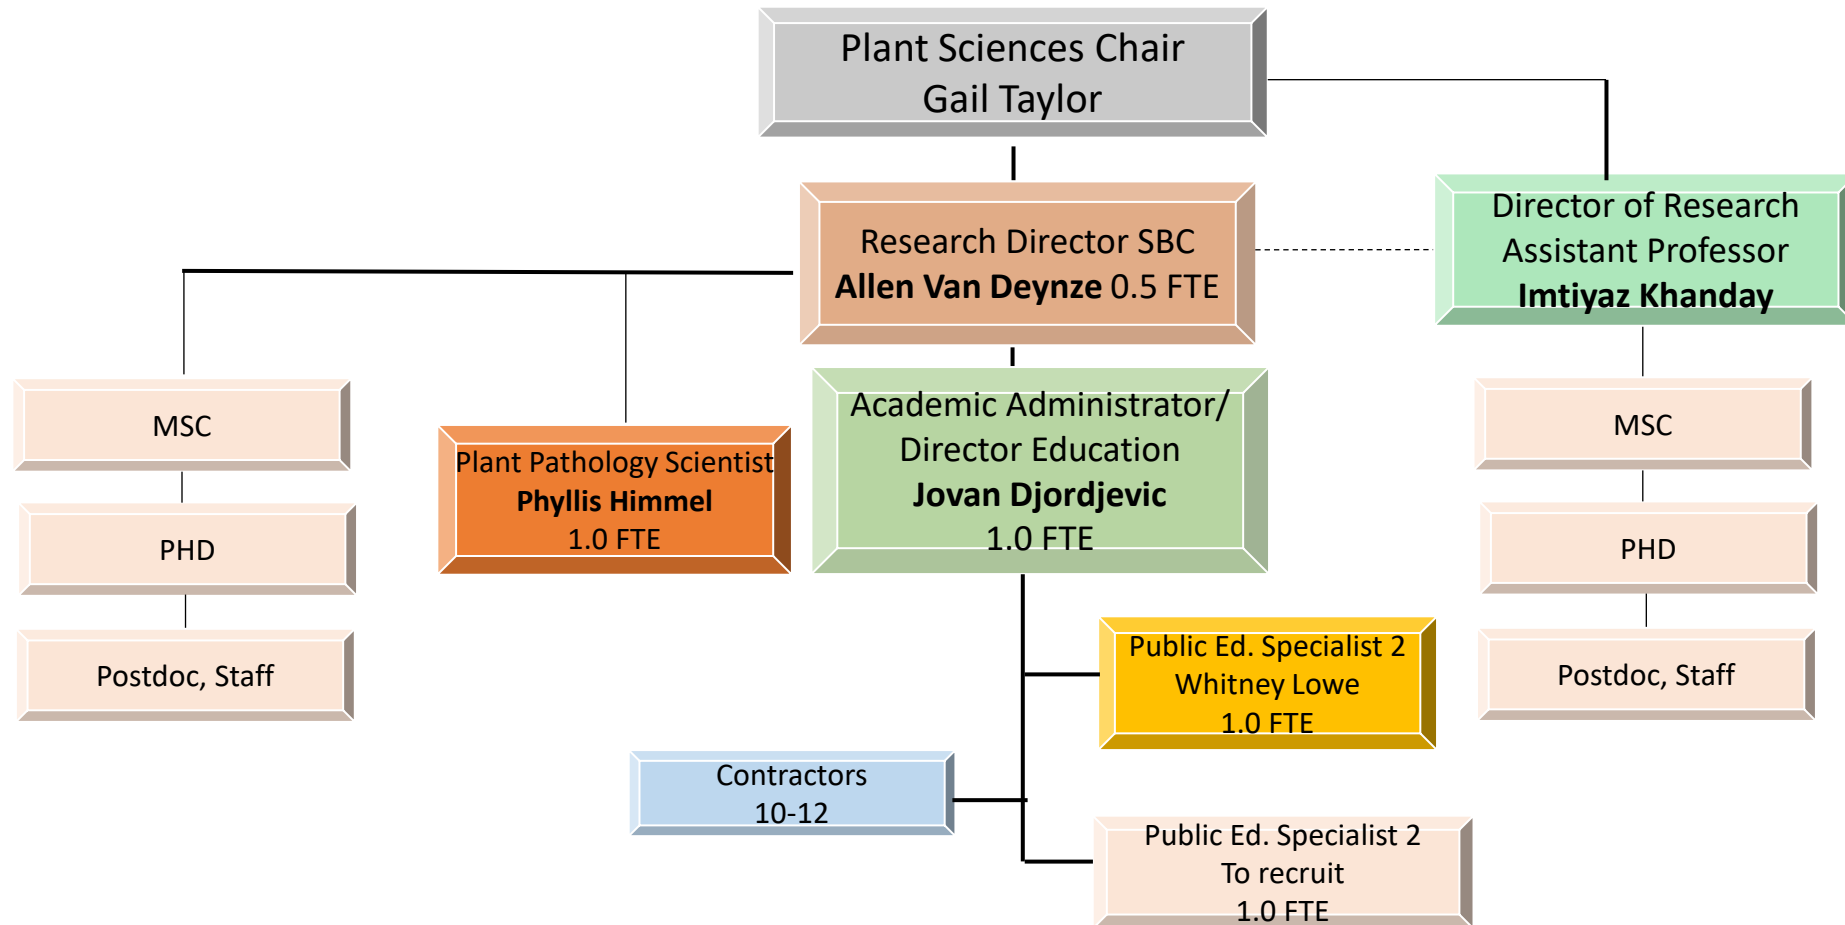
Plant Sciences Chair
Gail Taylor

Research Director SBC
**Allen Van Deynze** 0.5 FTE

Director of Research
Assistant Professor
**Imtiyaz Khanday**

MSC

PHD

Postdoc, Staff

Plant Pathology Scientist
**Phyllis Himmel**
1.0 FTE

Academic Administrator/
Director Education
**Jovan Djordjevic**
1.0 FTE

MSC

PHD

Postdoc, Staff

Public Ed. Specialist 2
Whitney Lowe
1.0 FTE

Contractors
10-12

Public Ed. Specialist 2
To recruit
1.0 FTE